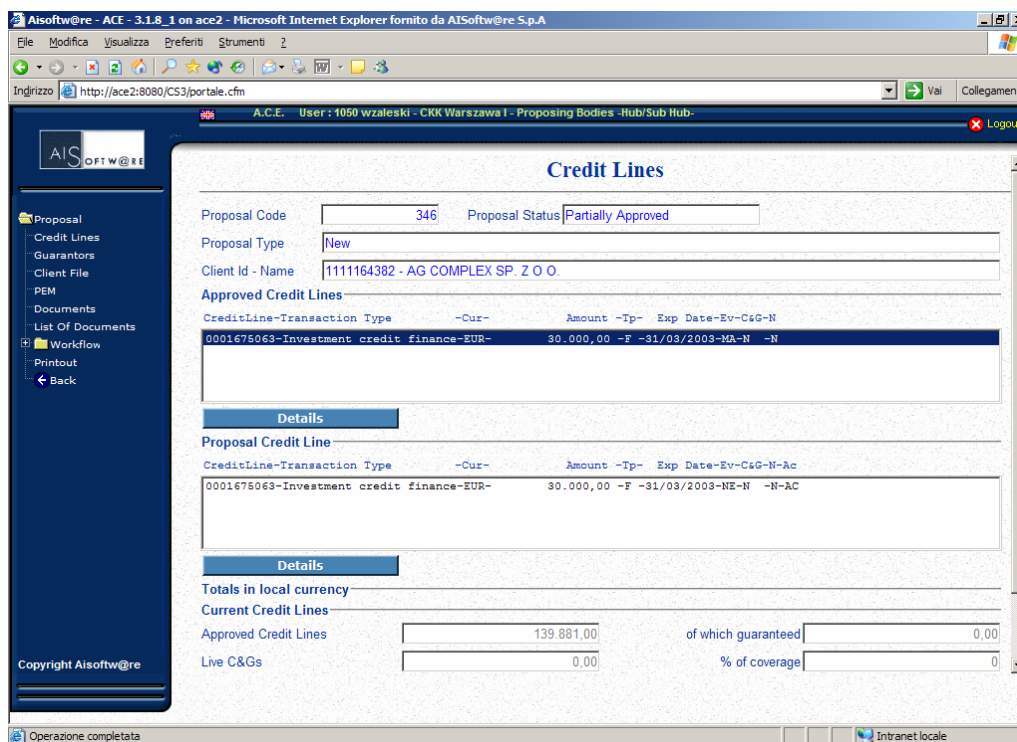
Aisoftw@re - ACE - 3.1.8_1 on ace2 - Microsoft Internet Explorer fornito da AISoftw@re S.p.A

File Modifica Visualizza Preferiti Strumenti ?

Indirizzo http://ace2:8080/CS3/portale.cfm

Vai Collegamen

A.C.E. User : 1050 wzaleski - CKK Warszawa I - Proposing Bodies -Hub/Sub Hub-

Logou

AIS OFTW@RE

Proposal
Credit Lines
Guarantors
Client File
PEM
Documents
List Of Documents
Workflow
Printout
Back

Copyright Aisoftw@re

Credit Lines

Proposal Code 346 Proposal Status Partially Approved

Proposal Type New

Client Id - Name 1111164382 - AG COMPLEX SP. Z O O.

Approved Credit Lines

CreditLine-Transaction Type -Cur- Amount -Tp- Exp Date-Ev-C&G-N

0001675063-Investment credit finance-EUR- 30.000,00 -F -31/03/2003-MA-N -N

Details

Proposal Credit Line

CreditLine-Transaction Type -Cur- Amount -Tp- Exp Date-Ev-C&G-N-Ac

0001675063-Investment credit finance-EUR- 30.000,00 -F -31/03/2003-NE-N -N-AC

Details

Totals in local currency

Current Credit Lines

Approved Credit Lines 139.881,00 of which guaranteed 0,00

Live C&Gs 0,00 % of coverage 0

Operazione completata

Intranet locale